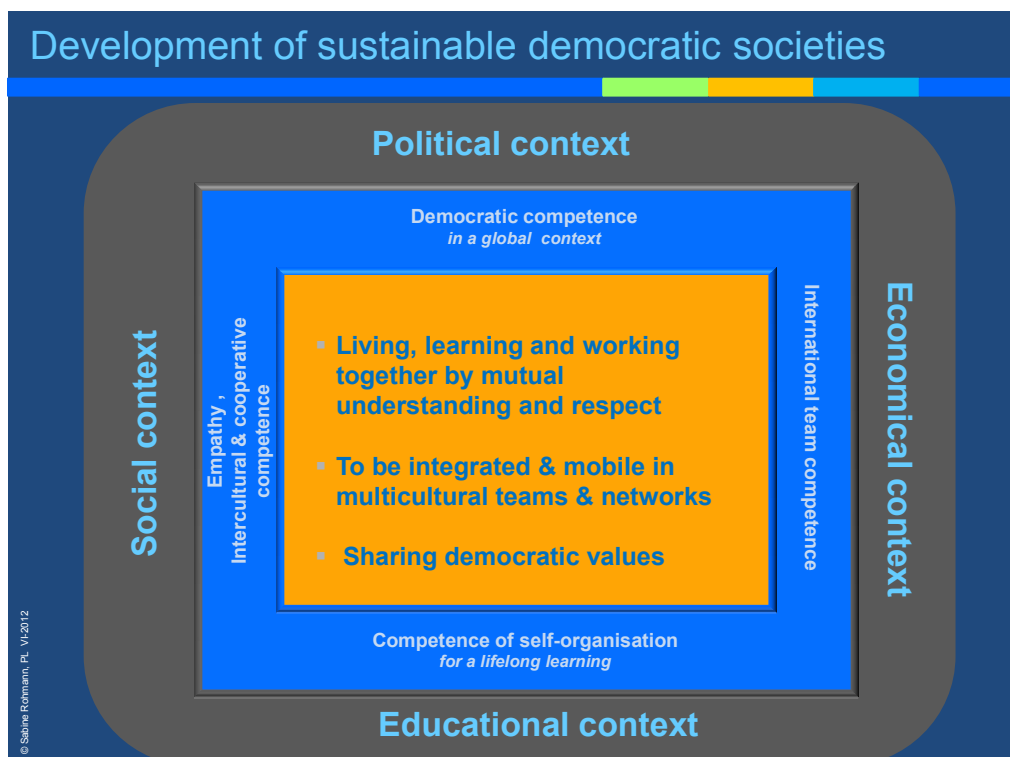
Development of sustainable democratic societies

Political context

Democratic competence
*in a global context*

Social context

Empathy , Intercultural & cooperative competence

- Living, learning and working together by mutual understanding and respect
- To be integrated & mobile in multicultural teams & networks
- Sharing democratic values

International team competence

Economical context

Competence of self-organisation
*for a lifelong learning*

Educational context

© Sabine Rohmann, PL VI-2012